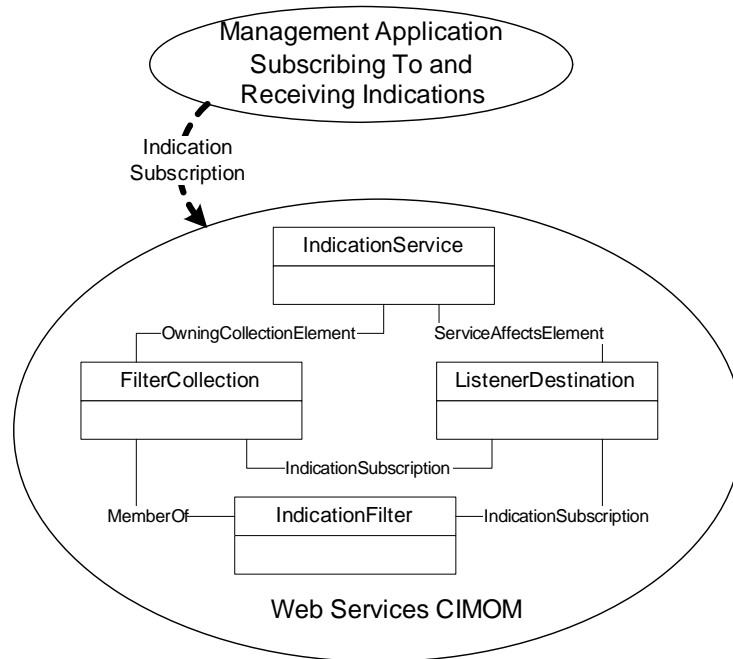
Management Application Subscribing To and Receiving Indications

Indication Subscription

IndicationService

OwningCollectionElement

ServiceAffectsElement

FilterCollection

ListenerDestination

IndicationSubscription

MemberOf

IndicationFilter

IndicationSubscription

Web Services CIMOM